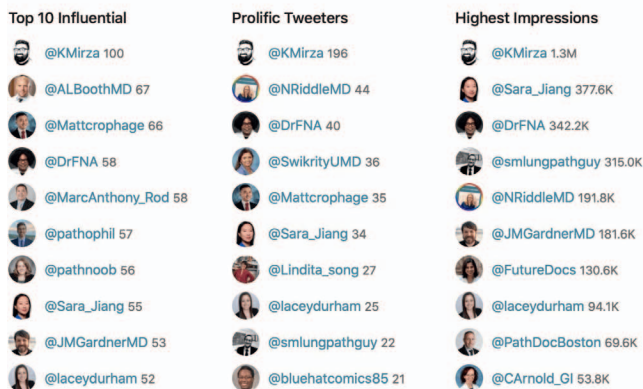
Top 10 Influential

@KMirza 100
@ALBoothMD 67
@Mattcrophage 66
@DrFNA 58
@MarcAnthony_Rod 58
@pathophil 57
@pathnoob 56
@Sara_Jiang 55
@JMGardnerMD 53
@laceydurham 52

Prolific Tweeters

@KMirza 196
@NRiddleMD 44
@DrFNA 40
@SwikrityUMD 36
@Mattcrophage 35
@Sara_Jiang 34
@Lindita_song 27
@laceydurham 25
@smlungpathguy 22
@bluehatcomics85 21

Highest Impressions

@KMirza 1.3M
@Sara_Jiang 377.6K
@DrFNA 342.2K
@smlungpathguy 315.0K
@NRiddleMD 191.8K
@JMGardnerMD 181.6K
@FutureDocs 130.6K
@laceydurham 94.1K
@PathDocBoston 69.6K
@CArnold_GI 53.8K